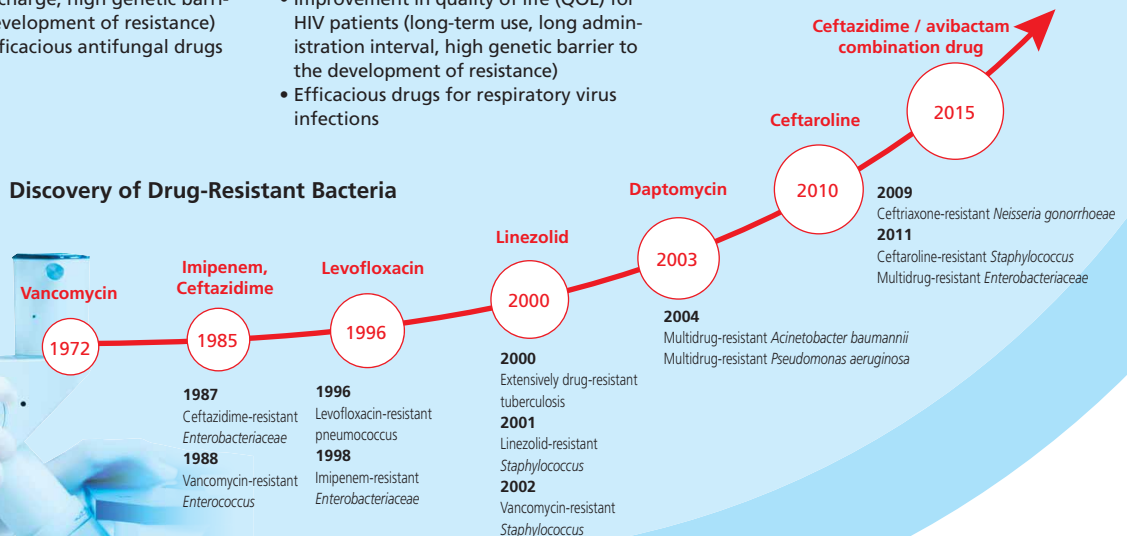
charge, high genetic barri- velopment of resistance) ficacious antifungal drugs

• Improvement in quality of life (QOL) for HIV patients (long-term use, long administration interval, high genetic barrier to the development of resistance)
• Efficacious drugs for respiratory virus infections

Ceftazidime / avibactam combination drug

Discovery of Drug-Resistant Bacteria

Vancomycin
1972

Imipenem, Ceftazidime
1985

1987
Ceftazidime-resistant *Enterobacteriaceae*
1988
Vancomycin-resistant *Enterococcus*

Levofloxacin
1996

1996
Levofloxacin-resistant pneumococcus
1998
Imipenem-resistant *Enterobacteriaceae*

Linezolid
2000

2000
Extensively drug-resistant tuberculosis
2001
Linezolid-resistant *Staphylococcus*
2002
Vancomycin-resistant *Staphylococcus*

Daptomycin
2003

2004
Multidrug-resistant *Acinetobacter baumannii*
Multidrug-resistant *Pseudomonas aeruginosa*

Ceftaroline
2010

2009
Ceftriaxone-resistant *Neisseria gonorrhoeae*
2011
Ceftaroline-resistant *Staphylococcus*
Multidrug-resistant *Enterobacteriaceae*

2015